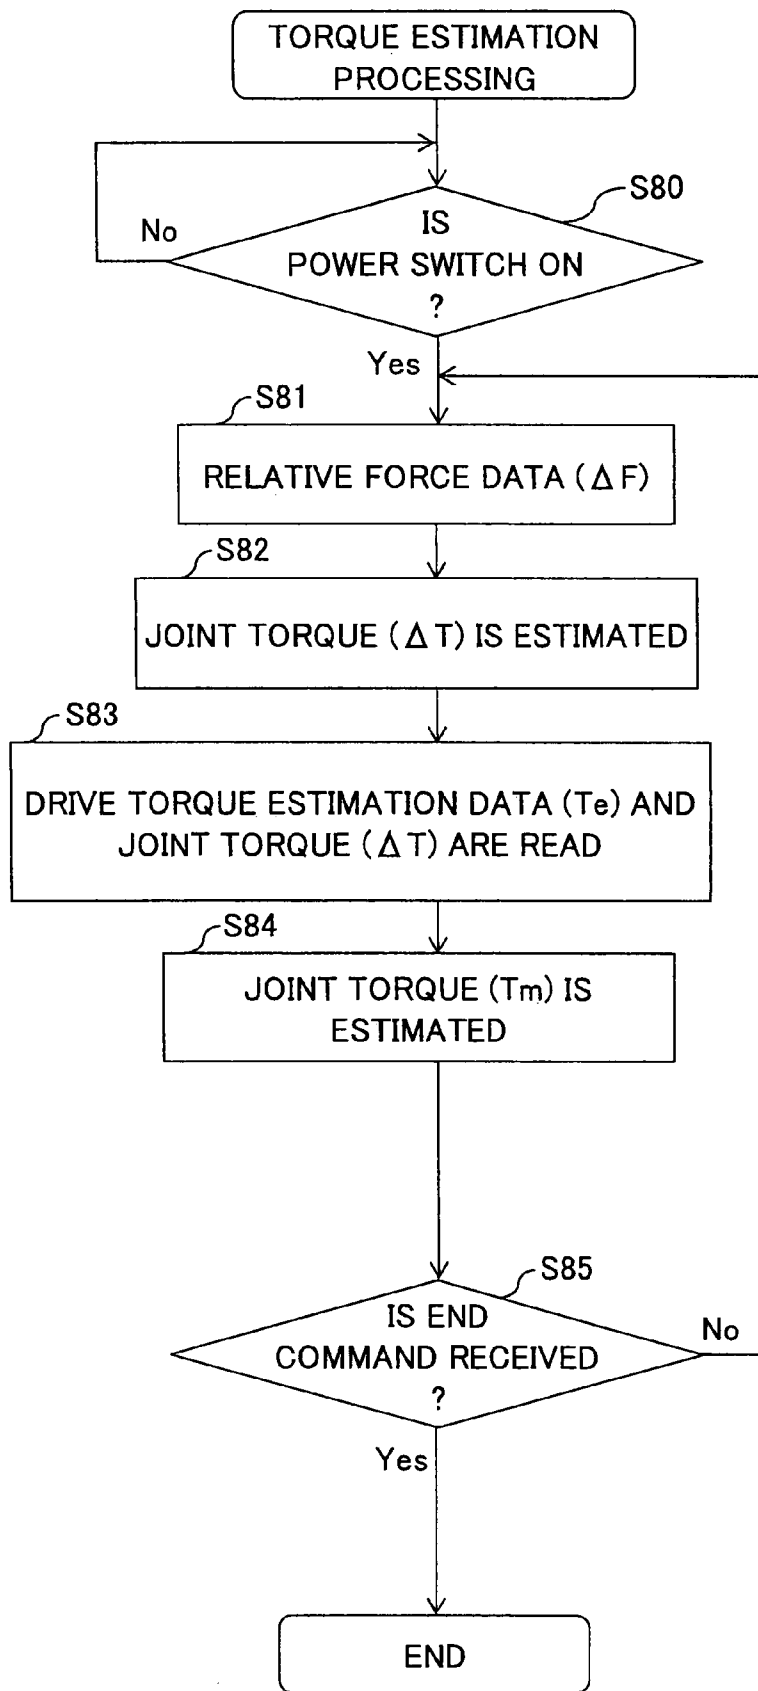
TORQUE ESTIMATION PROCESSING

S80

No

IS POWER SWITCH ON ?

Yes

S81

RELATIVE FORCE DATA ($\Delta$F)

S82

JOINT TORQUE ($\Delta$T) IS ESTIMATED

S83

DRIVE TORQUE ESTIMATION DATA (Te) AND JOINT TORQUE ($\Delta$T) ARE READ

S84

JOINT TORQUE (Tm) IS ESTIMATED

S85

IS END COMMAND RECEIVED ?

No

Yes

END